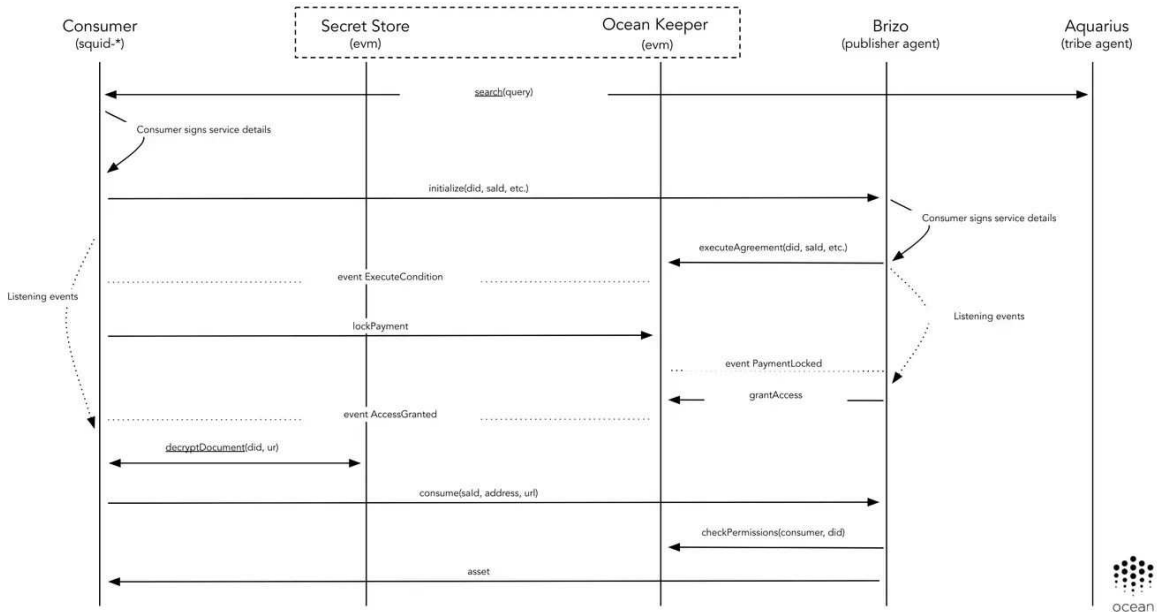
Consumer
(squid-*)

Secret Store
(evm)

Ocean Keeper
(evm)

Brizo
(publisher agent)

Aquarius
(tribe agent)

search(query)

Consumer signs service details

initialize(did, sald, etc.)

Consumer signs service details

executeAgreement(did, sald, etc.)

event ExecuteCondition

Listening events

lockPayment

Listening events

event PaymentLocked

grantAccess

event AccessGranted

decryptDocument(did, ur)

consume(sald, address, url)

checkPermissions(consumer, did)

asset

ocean